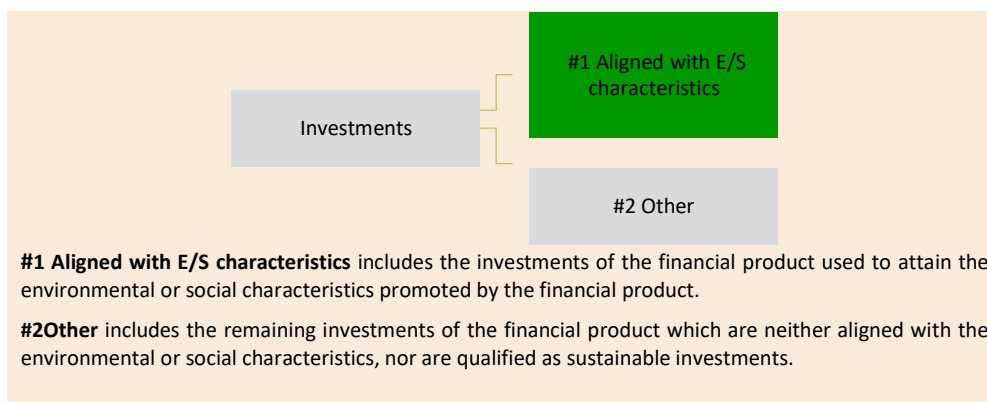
Investments

#1 Aligned with E/S characteristics

#2 Other

**#1 Aligned with E/S characteristics** includes the investments of the financial product used to attain the environmental or social characteristics promoted by the financial product.

**#2Other** includes the remaining investments of the financial product which are neither aligned with the environmental or social characteristics, nor are qualified as sustainable investments.